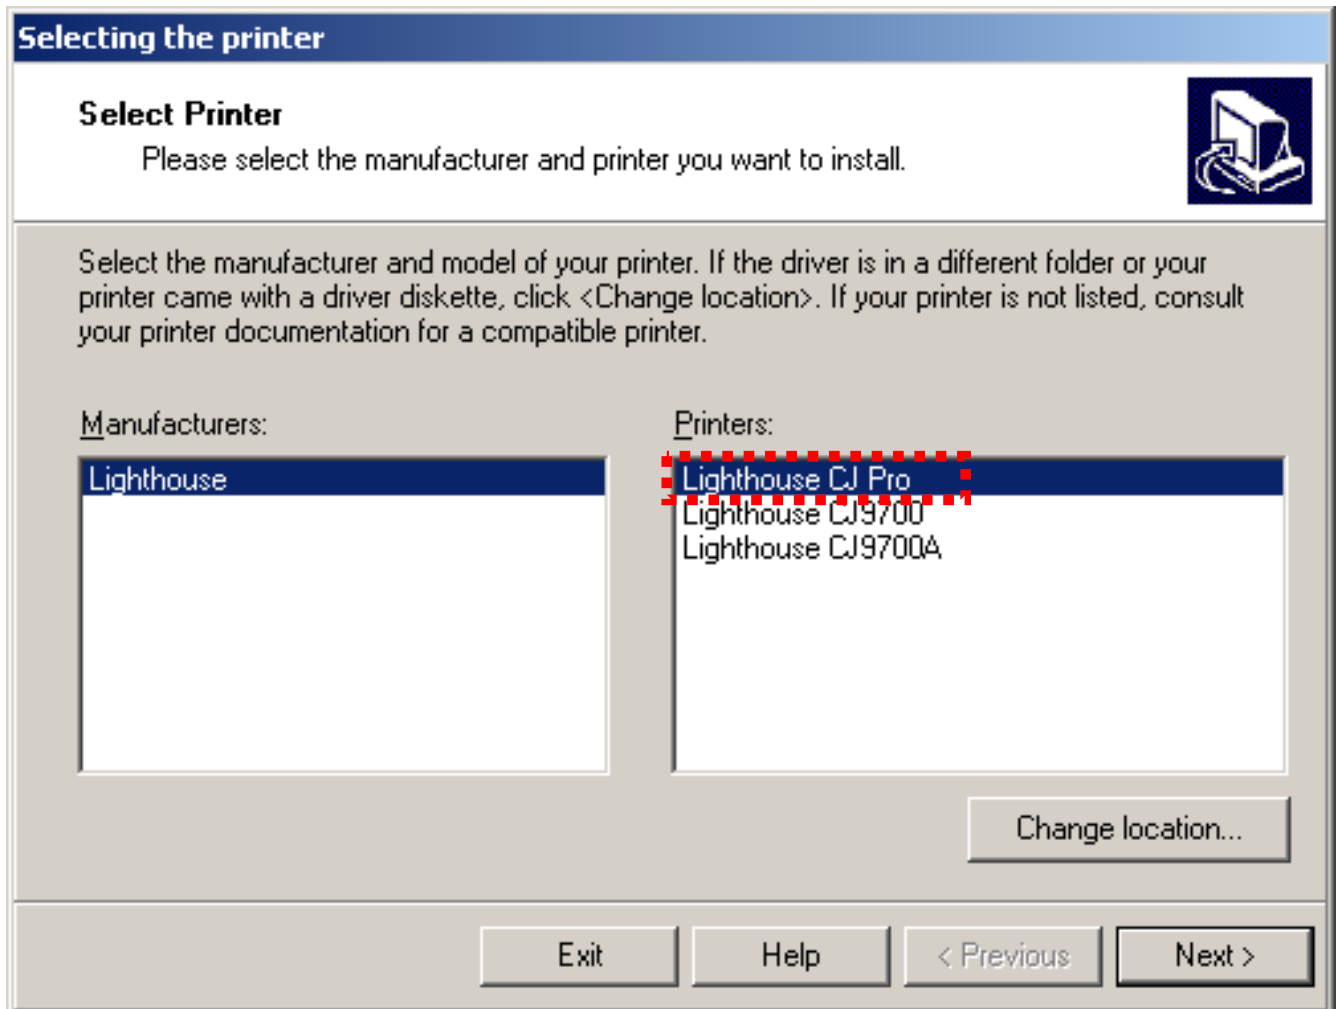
Selecting the printer

Select Printer

Please select the manufacturer and printer you want to install.

Select the manufacturer and model of your printer. If the driver is in a different folder or your printer came with a driver diskette, click <Change location>. If your printer is not listed, consult your printer documentation for a compatible printer.

Manufacturers:

Lighthouse

Printers:

Lighthouse CJ Pro
Lighthouse CJ9700
Lighthouse CJ9700A

Change location...

Exit

Help

< Previous

Next >